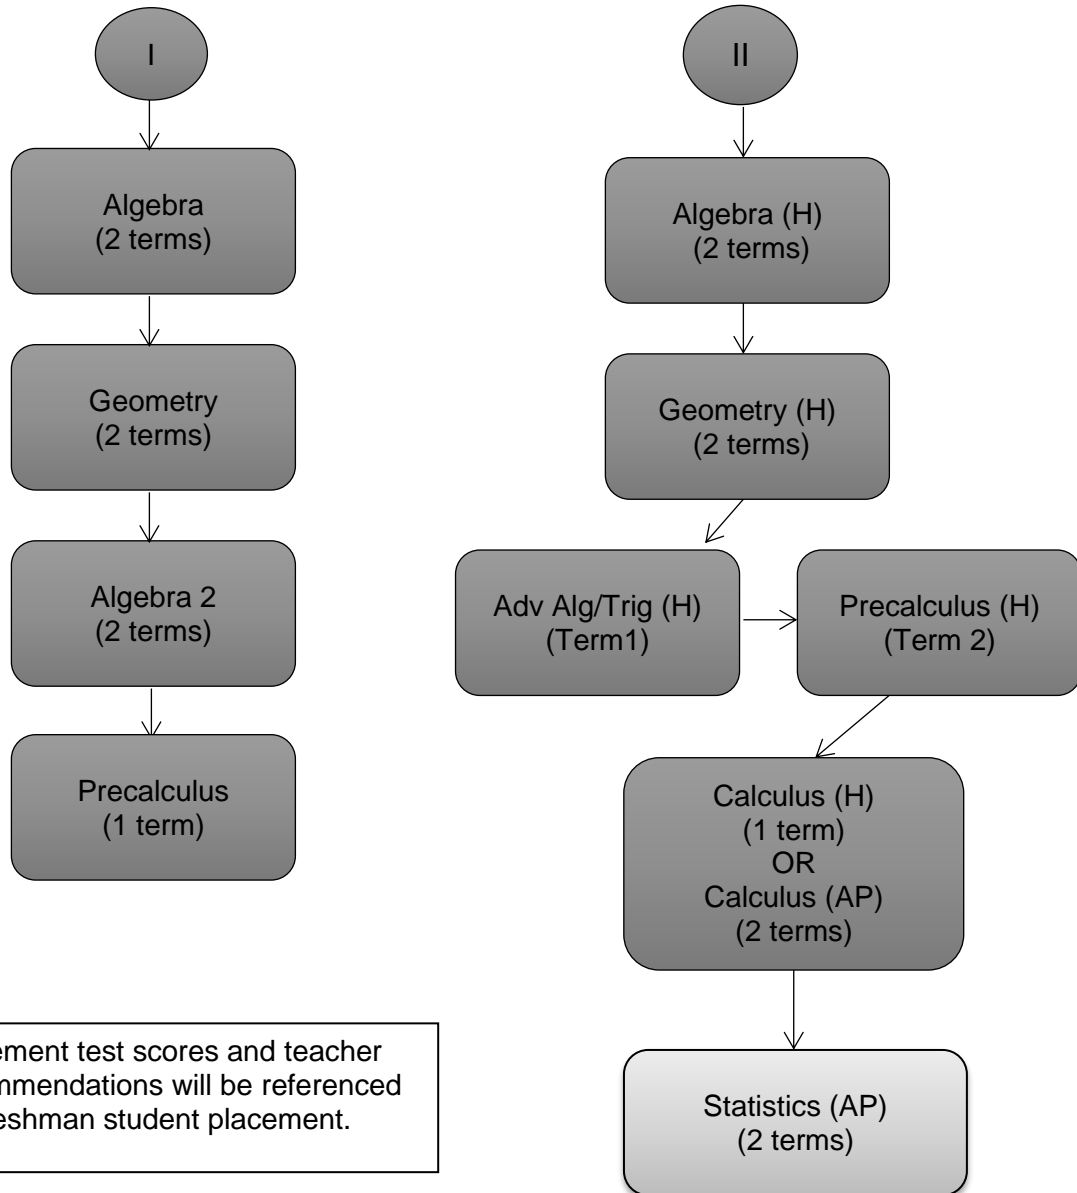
I

Algebra
(2 terms)

Geometry
(2 terms)

Algebra 2
(2 terms)

Precalculus
(1 term)

II

Algebra (H)
(2 terms)

Geometry (H)
(2 terms)

Adv Alg/Trig (H)
(Term1)

Precalculus (H)
(Term 2)

Calculus (H)
(1 term)
OR
Calculus (AP)
(2 terms)

Statistics (AP)
(2 terms)

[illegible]ement test scores and teacher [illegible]mmendations will be referenced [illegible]eshman student placement.